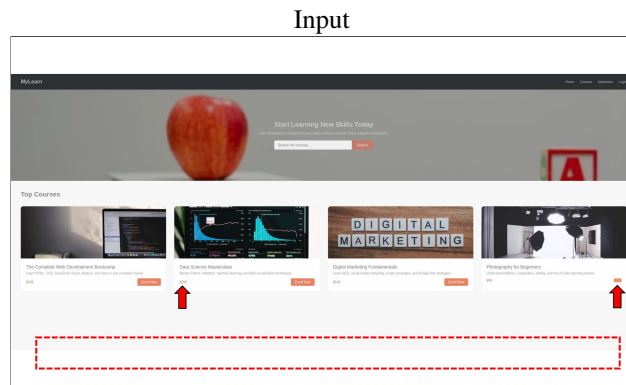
Input

MyLearn

Home Courses Instructors Login

Start Learning New Skills Today

Join thousands of learners and take online courses from expert instructors

Search for courses...

Search

DIGITAL MARKETING

Top Courses

The Complete Web Development Bootcamp

Learn HTML, CSS, JavaScript, React, Node.js, and more in one complete course.

$199

Enroll Now

Data Science Masterclass

Master Python, statistics, machine learning, and data visualization techniques.

$249

Enroll Now

Digital Marketing Fundamentals

Learn SEO, social media marketing, email campaigns, and Google Ads strategies.

$149

Enroll Now

Photography for Beginners

Understand lighting, composition, editing, and how to take stunning photos.

$99